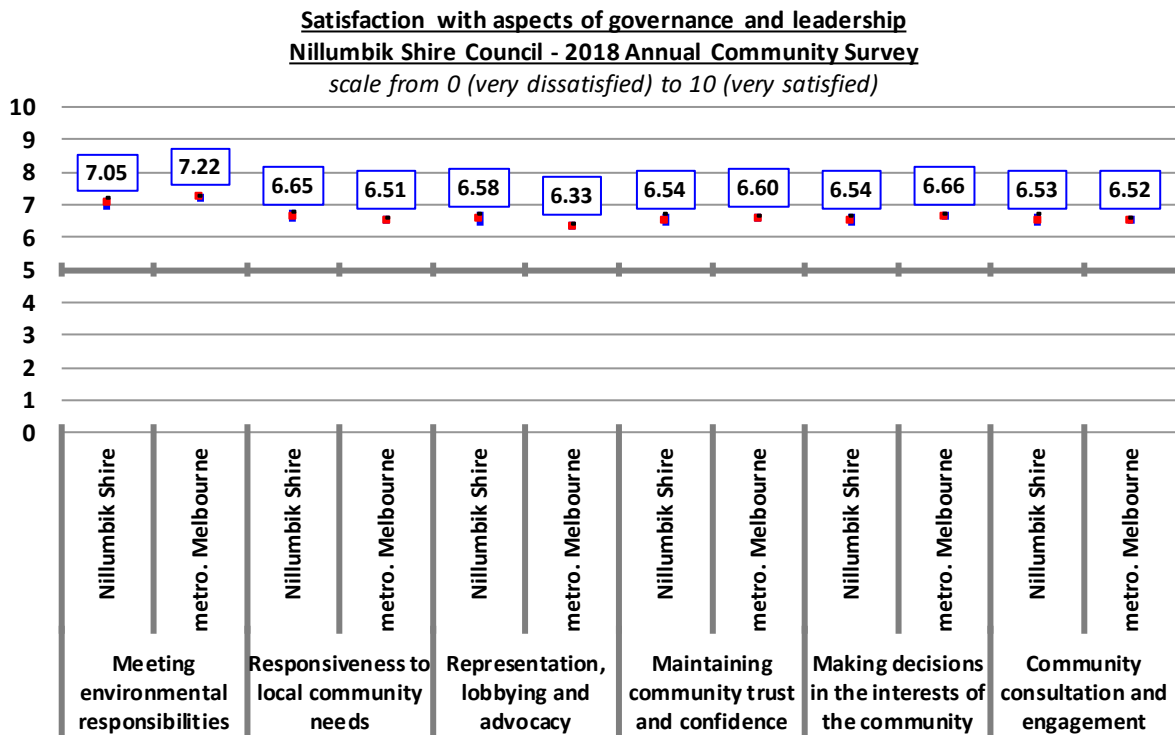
Satisfaction with aspects of governance and leadership
Nillumbik Shire Council - 2018 Annual Community Survey
scale from 0 (very dissatisfied) to 10 (very satisfied)

10
9
8
7
6
5
4
3
2
1
0

7.05
7.22
6.65
6.51
6.58
6.33
6.54
6.60
6.54
6.66
6.53
6.52

Nillumbik Shire
metro. Melbourne
Nillumbik Shire
metro. Melbourne
Nillumbik Shire
metro. Melbourne
Nillumbik Shire
metro. Melbourne
Nillumbik Shire
metro. Melbourne
Nillumbik Shire
metro. Melbourne

Meeting environmental responsibilities
Responsiveness to local community needs
Representation, lobbying and advocacy
Maintaining community trust and confidence
Making decisions in the interests of the community
Community consultation and engagement